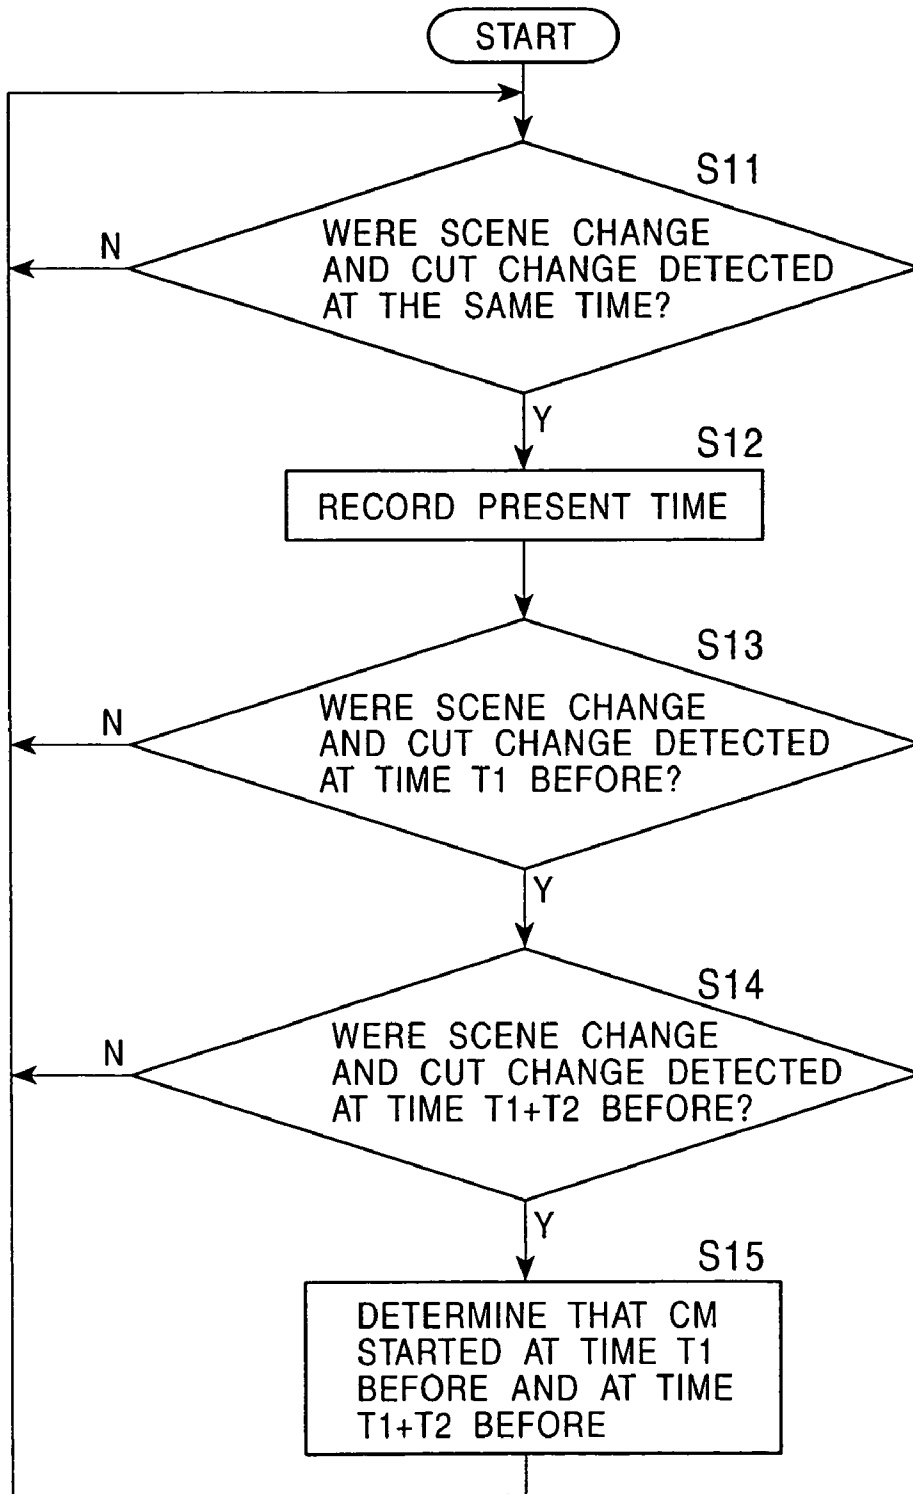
START

S11

WERE SCENE CHANGE AND CUT CHANGE DETECTED AT THE SAME TIME?

N

Y

S12

RECORD PRESENT TIME

S13

WERE SCENE CHANGE AND CUT CHANGE DETECTED AT TIME T1 BEFORE?

N

Y

S14

WERE SCENE CHANGE AND CUT CHANGE DETECTED AT TIME T1+T2 BEFORE?

N

Y

S15

DETERMINE THAT CM STARTED AT TIME T1 BEFORE AND AT TIME T1+T2 BEFORE